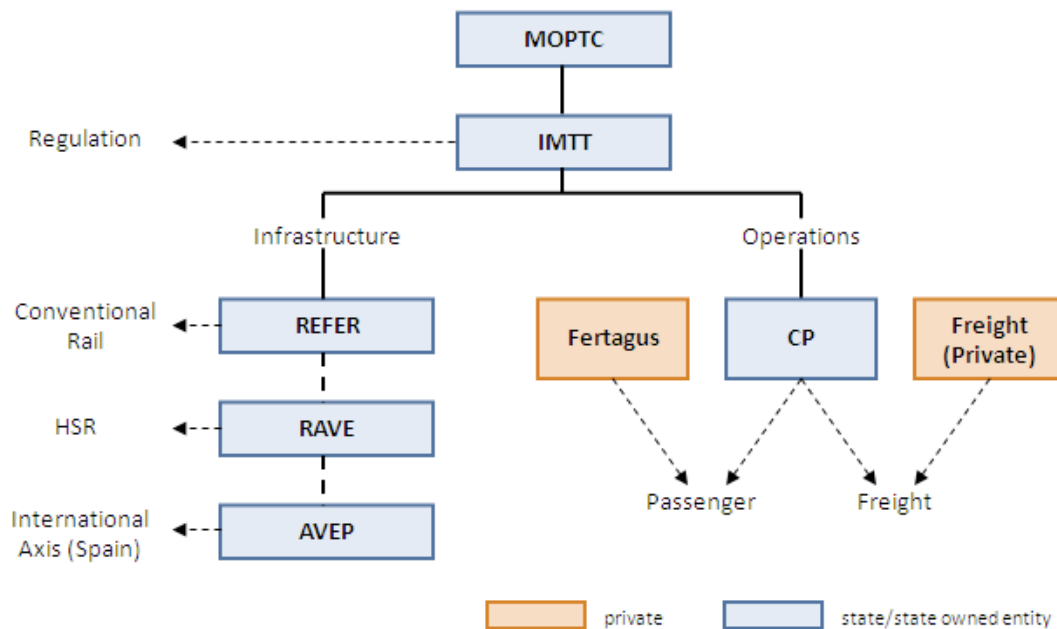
MOPTC

Regulation

IMTT

Infrastructure

Operations

Conventional Rail

REFER

Fertagus

CP

Freight (Private)

HSR

RAVE

Passenger

Freight

International Axis (Spain)

AVEP

private

state/state owned entity